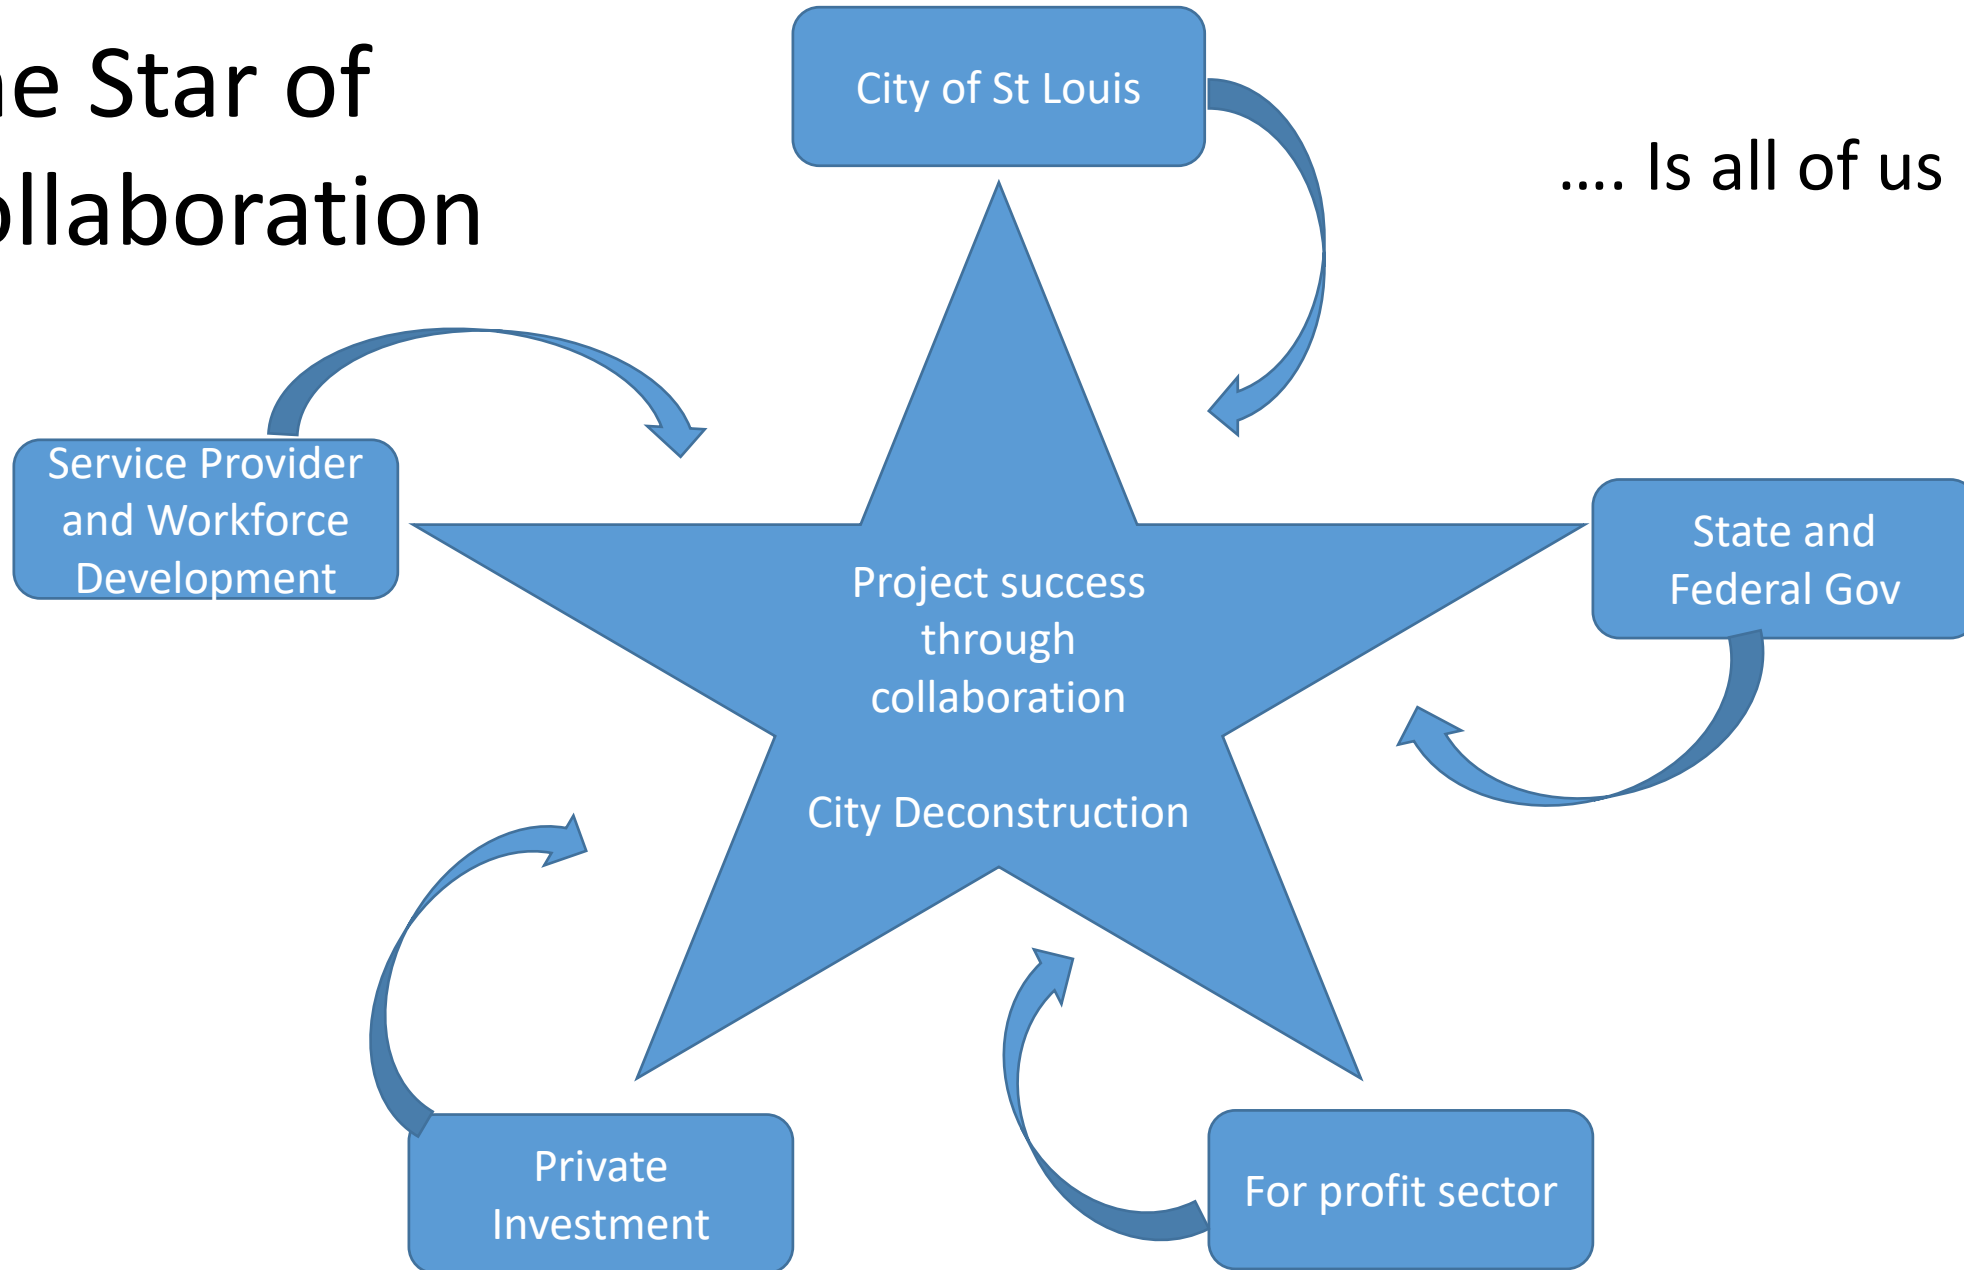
e Star of
llaboration

City of St Louis

.... Is all of us

Service Provider and Workforce Development

State and Federal Gov

Project success through collaboration

City Deconstruction

Private Investment

For profit sector